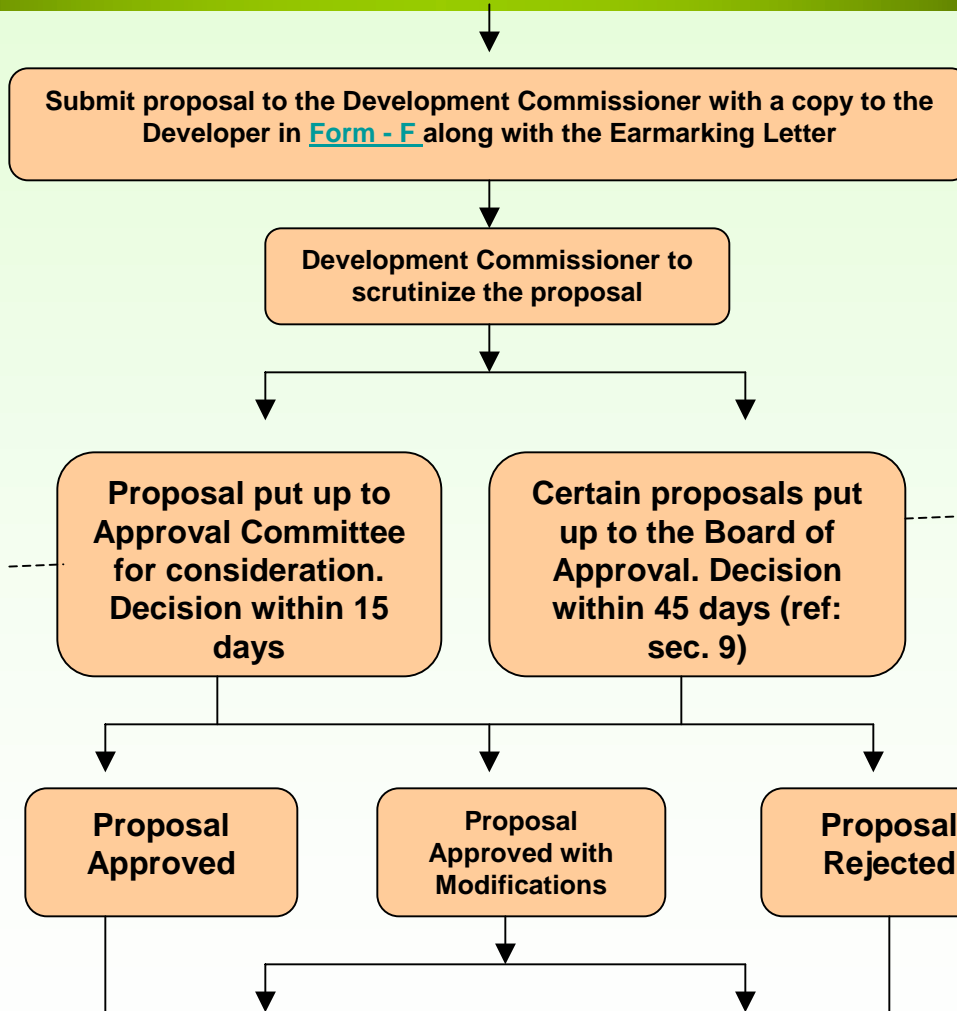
Submit proposal to the Development Commissioner with a copy to the Developer in Form - F along with the Earmarking Letter

Development Commissioner to scrutinize the proposal

Proposal put up to Approval Committee for consideration. Decision within 15 days

Certain proposals put up to the Board of Approval. Decision within 45 days (ref: sec. 9)

Proposal Approved

Proposal Approved with Modifications

Proposal Rejected